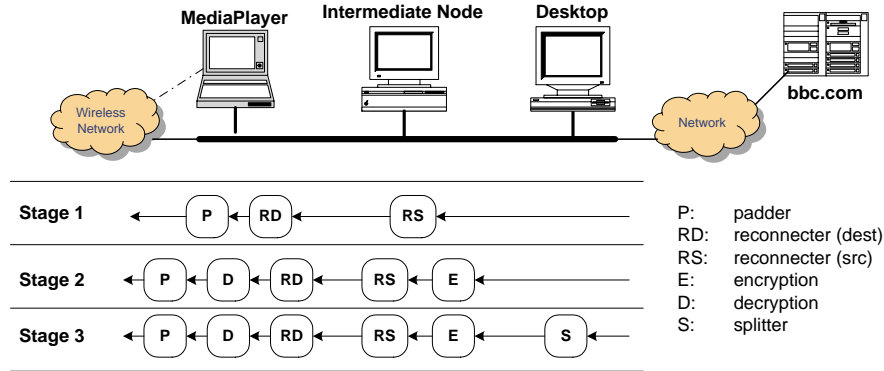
MediaPlayer

Intermediate Node

Desktop

bbc.com

Wireless Network

Network

Stage 1

P

RD

RS

Stage 2

P

D

RD

RS

E

Stage 3

P

D

RD

RS

E

S

P: padder
RD: reconnecter (dest)
RS: reconnecter (src)
E: encryption
D: decryption
S: splitter